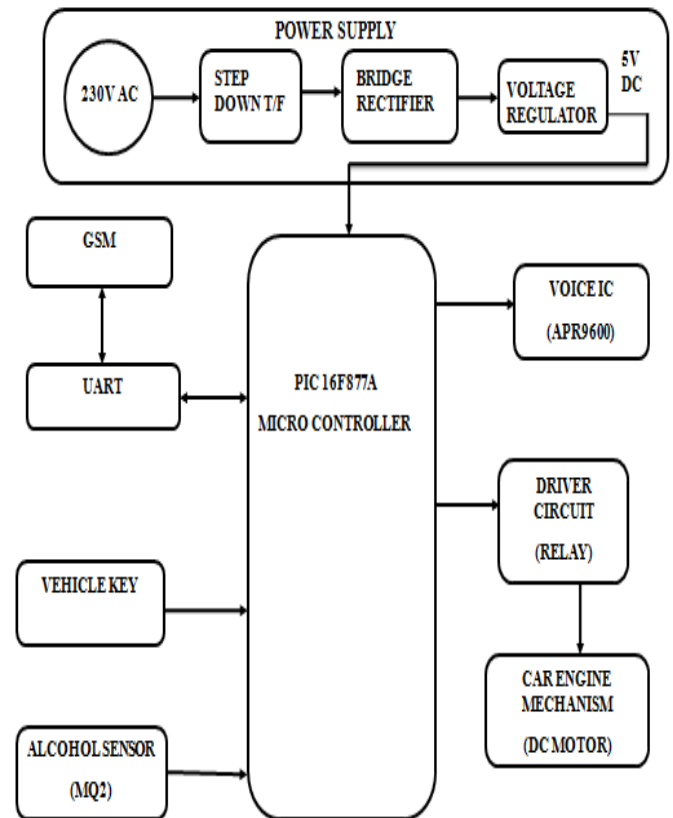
POWER SUPPLY

230V AC

STEP DOWN T/F

BRIDGE RECTIFIER

VOLTAGE REGULATOR

5V DC

GSM

UART

PIC 16F877A
MICRO CONTROLLER

VOICE IC
(APR9600)

DRIVER CIRCUIT
(RELAY)

VEHICLE KEY

CAR ENGINE MECHANISM
(DC MOTOR)

ALCOHOL SENSOR
(MQ2)